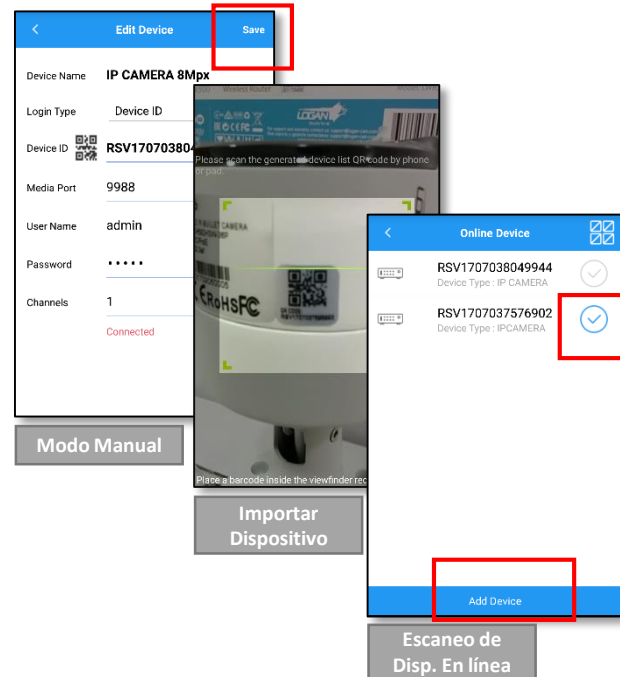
Edit Device
Save

Device Name IP CAMERA 8Mpx
Login Type Device ID
Device ID RSV17070380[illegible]
Media Port 9988
User Name admin
Password •••••
Channels 1
Connected

Modo Manual

LOGAN

Please scan the generated device list QR code by phone or pad.

CE RoHS FC

Place a barcode inside the viewfinder rec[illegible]

Importar Dispositivo

Online Device

RSV1707038049944
Device Type : IP CAMERA
RSV1707037576902
Device Type : IPCAMERA

Add Device

Escaneo de Disp. En línea